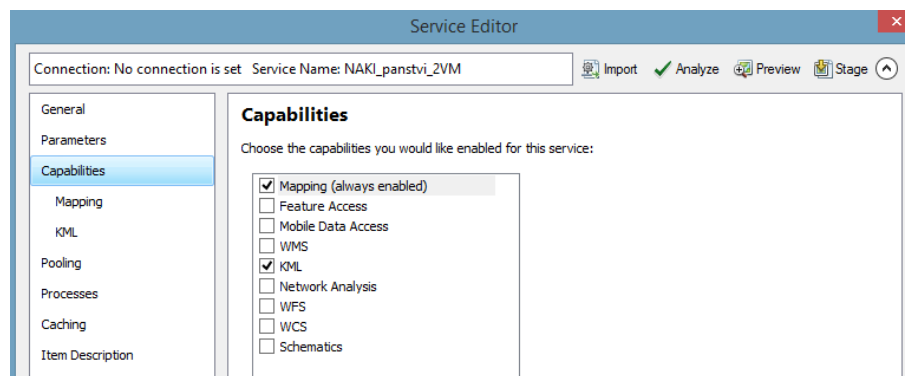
Service Editor

Connection: No connection is set Service Name: NAKI_panstvi_2VM

Import Analyze Preview Stage

General
Parameters
Capabilities
Mapping
KML
Pooling
Processes
Caching
Item Description

Capabilities

Choose the capabilities you would like enabled for this service:

☑ Mapping (always enabled)
☐ Feature Access
☐ Mobile Data Access
☐ WMS
☑ KML
☐ Network Analysis
☐ WFS
☐ WCS
☐ Schematics